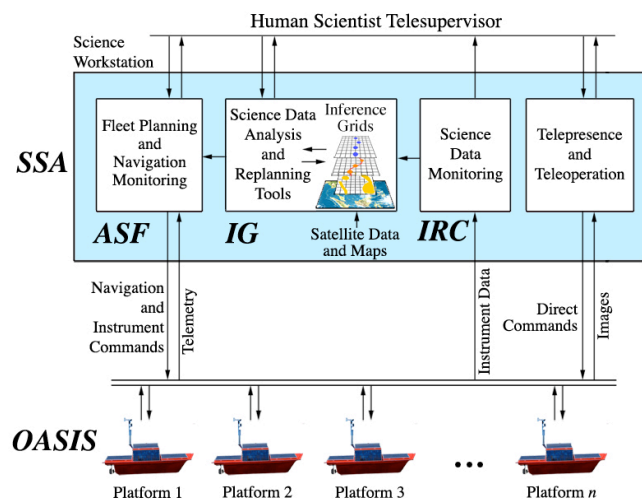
Human Scientist Telesupervisor

Science Workstation

SSA

Fleet Planning and Navigation Monitoring

Science Data Analysis and Replanning Tools

Inference Grids

Science Data Monitoring

Telepresence and Teleoperation

ASF

IG

IRC

Satellite Data and Maps

Navigation and Instrument Commands

Telemetry

Instrument Data

Direct Commands

Images

OASIS

Platform 1

Platform 2

Platform 3

• • •

Platform $n$